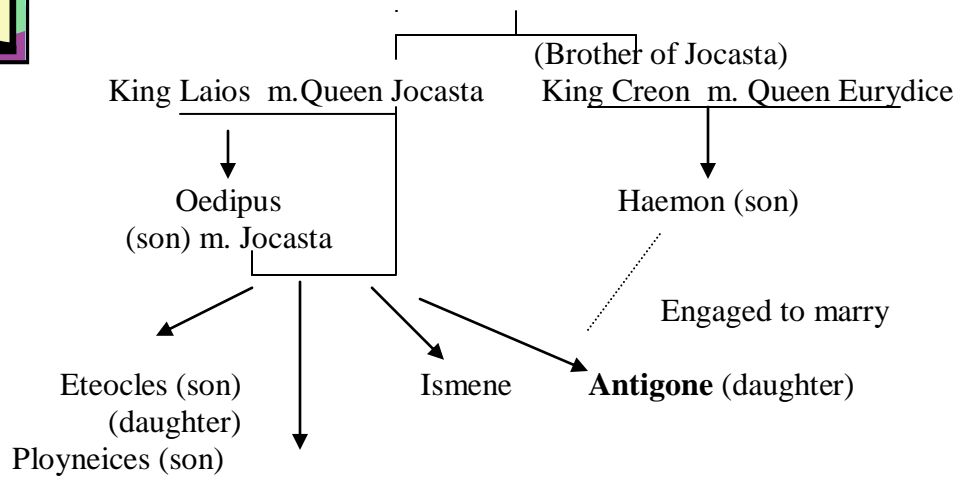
(Brother of Jocasta)

King Laios m.Queen Jocasta

King Creon m. Queen Eurydice

Oedipus (son) m. Jocasta

Haemon (son)

Engaged to marry

Eteocles (son)

Ismene (daughter)

**Antigone** (daughter)

Ployneices (son)